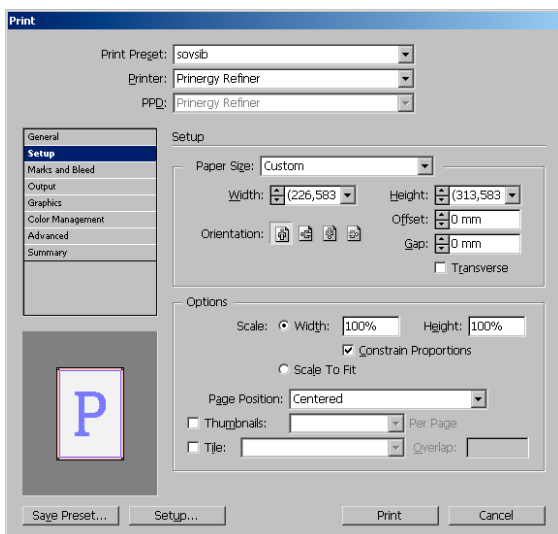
Print

Print Preset: sovsib

Printer: Prinergy Refiner

PPD: Prinergy Refiner

General
Setup
Marks and Bleed
Output
Graphics
Color Management
Advanced
Summary

Setup

Paper Size: Custom

Width: (226,583

Height: (313,583

Offset: 0 mm

Orientation:

Gap: 0 mm

Transverse

Options

Scale: Width: 100%

Height: 100%

Constrain Proportions

Scale To Fit

Page Position: Centered

Thumbnails:

Per Page

Tile:

Overlap:

P

Save Preset...

Setup...

Print

Cancel